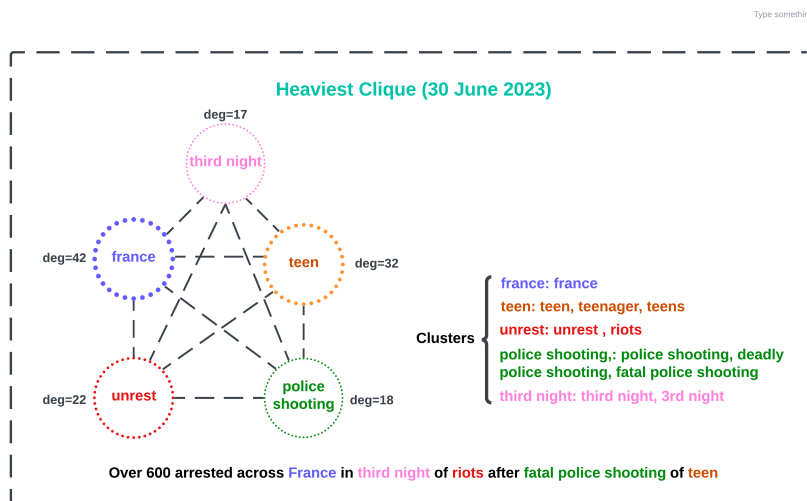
Type somethi

Heaviest Clique (30 June 2023)

deg=17
third night

france
deg=42

teen
deg=32

unrest
deg=22

police shooting
deg=18

Clusters
france: france
teen: teen, teenager, teens
unrest: unrest , riots
police shooting,: police shooting, deadly police shooting, fatal police shooting
third night: third night, 3rd night

Over 600 arrested across France in third night of riots after fatal police shooting of teen